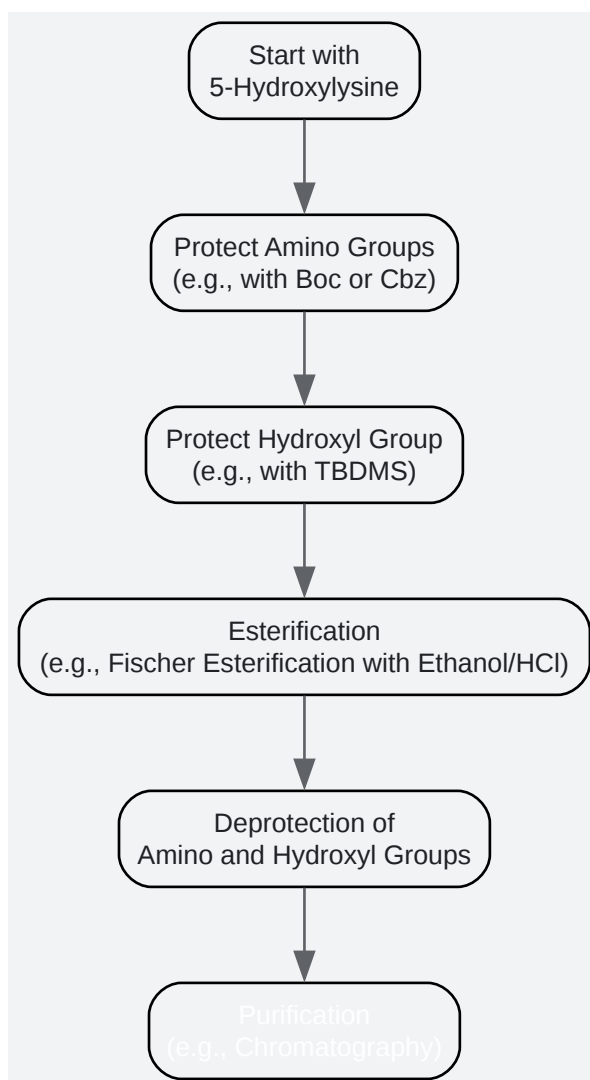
Start with
5-Hydroxylysine

Protect Amino Groups
(e.g., with Boc or Cbz)

Protect Hydroxyl Group
(e.g., with TBDMS)

Esterification
(e.g., Fischer Esterification with Ethanol/HCl)

Deprotection of
Amino and Hydroxyl Groups

Purification
(e.g., Chromatography)